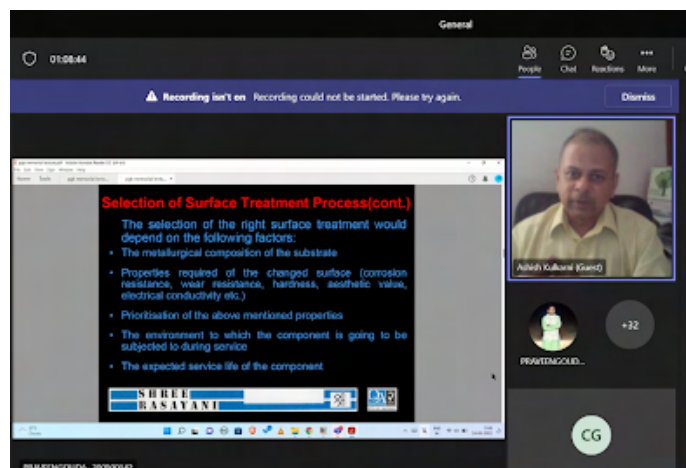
General

01:08:44

People Chat Reactions More

Recording isn't on Recording could not be started. Please try again.

Dismiss

Selection of Surface Treatment Process(cont.)

The selection of the right surface treatment would depend on the following factors:

• The metallurgical composition of the substrate

• Properties required of the changed surface (corrosion resistance, wear resistance, hardness, aesthetic value, electrical conductivity etc.)

• Prioritisation of the above mentioned properties

• The environment to which the component is going to be subjected to during service

• The expected service life of the component

SHREE RASAYANI

Ashish Kulkarni (Guest)

+32

PRAVEENGOUD...

CG

PRAVEENGOUDA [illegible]